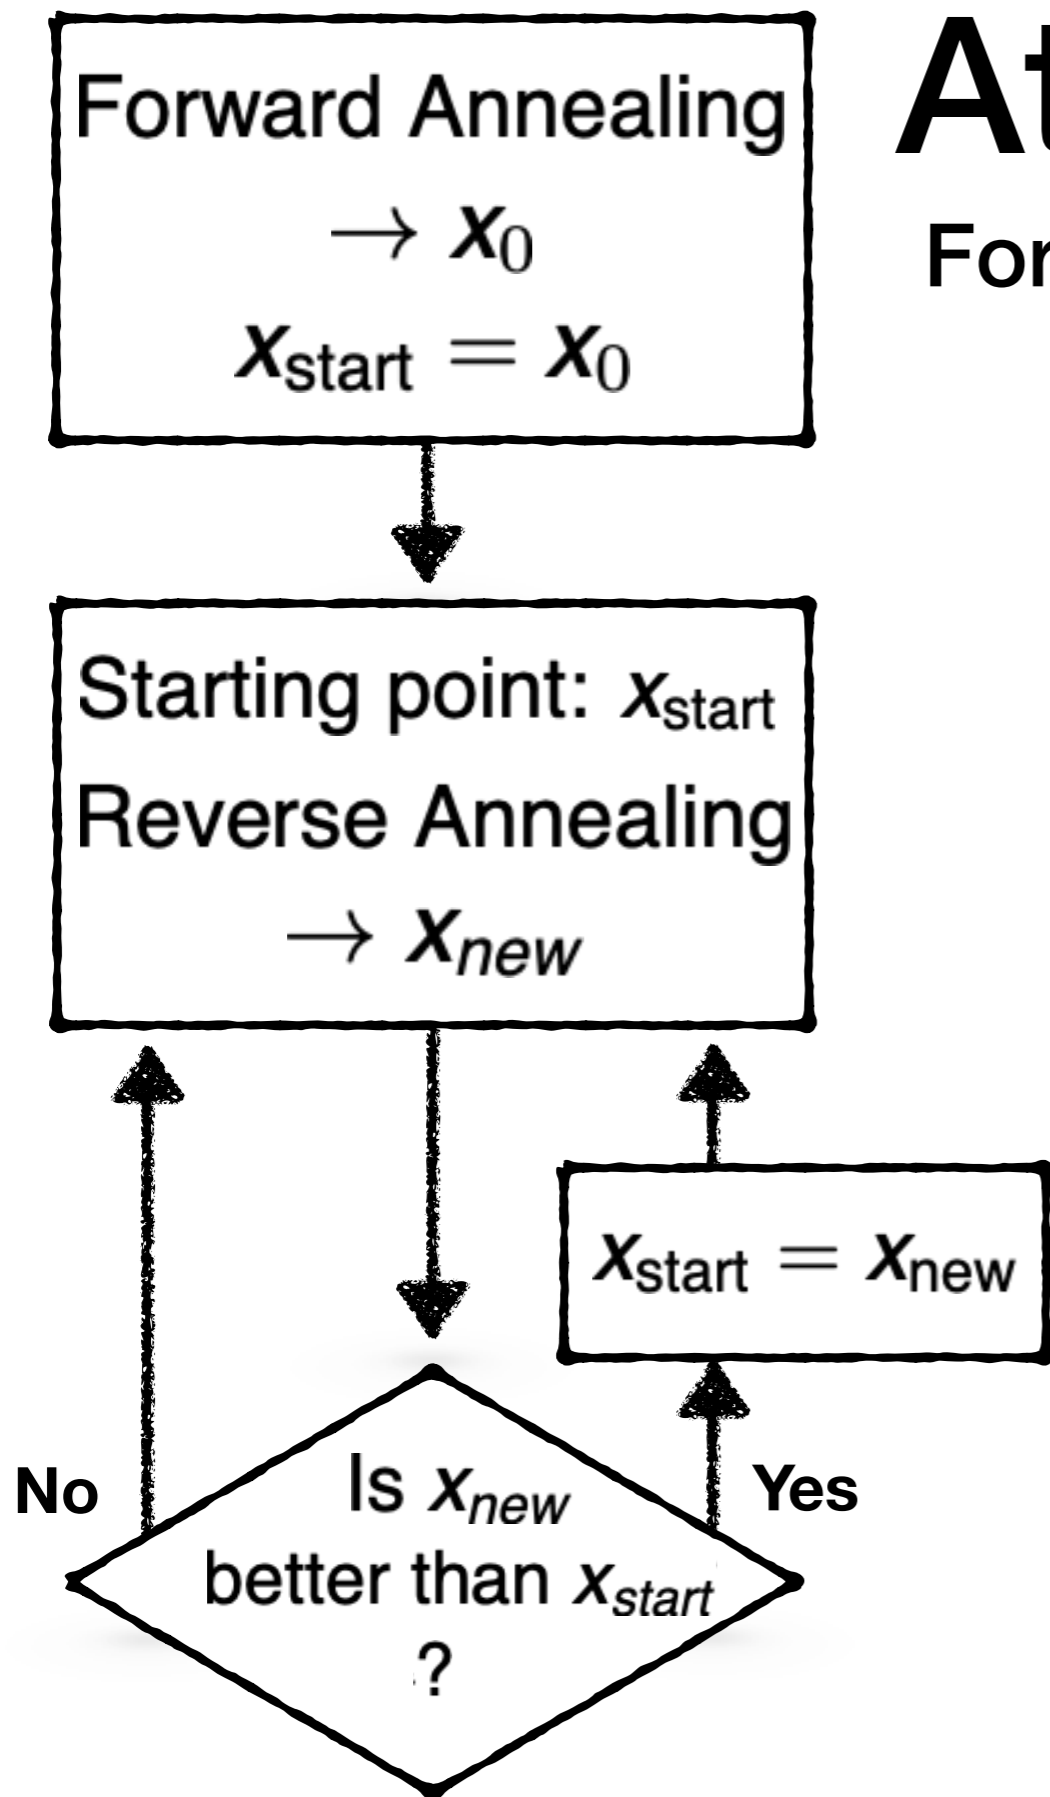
Forward Annealing
$\rightarrow \boldsymbol{x}_0$
$\boldsymbol{x}_{\text{start}} = \boldsymbol{x}_0$

At

For

Starting point: $\boldsymbol{x}_{\text{start}}$
Reverse Annealing
$\rightarrow \boldsymbol{x}_{new}$

$\boldsymbol{x}_{\text{start}} = \boldsymbol{x}_{\text{new}}$

No

Is $x_{new}$ better than $x_{start}$ ?

Yes